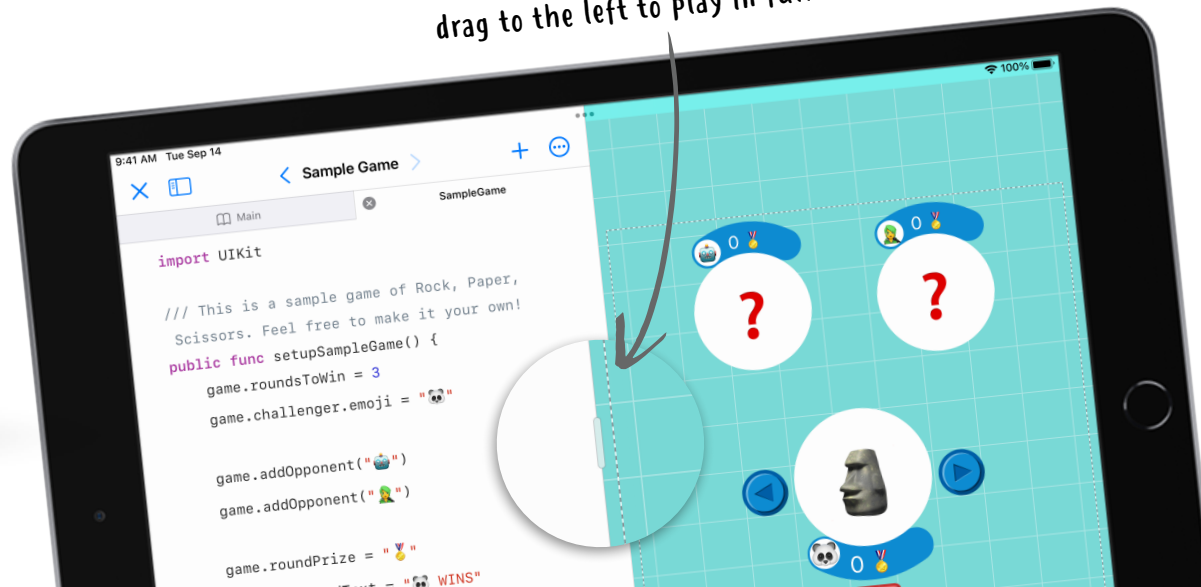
drag to the left to play in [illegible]

100%

9:41 AM Tue Sep 14

Sample Game

Main

SampleGame

import UIKit

/// This is a sample game of Rock, Paper, Scissors. Feel free to make it your own!
public func setupSampleGame() {
game.roundsToWin = 3
game.challenger.emoji = "🐼"

game.addOpponent("🤖")
game.addOpponent("🧝")

game.roundPrize = "🏅"
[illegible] = "🐼 WINS"

0 🏅

0 🏅

?

?

0 🏅